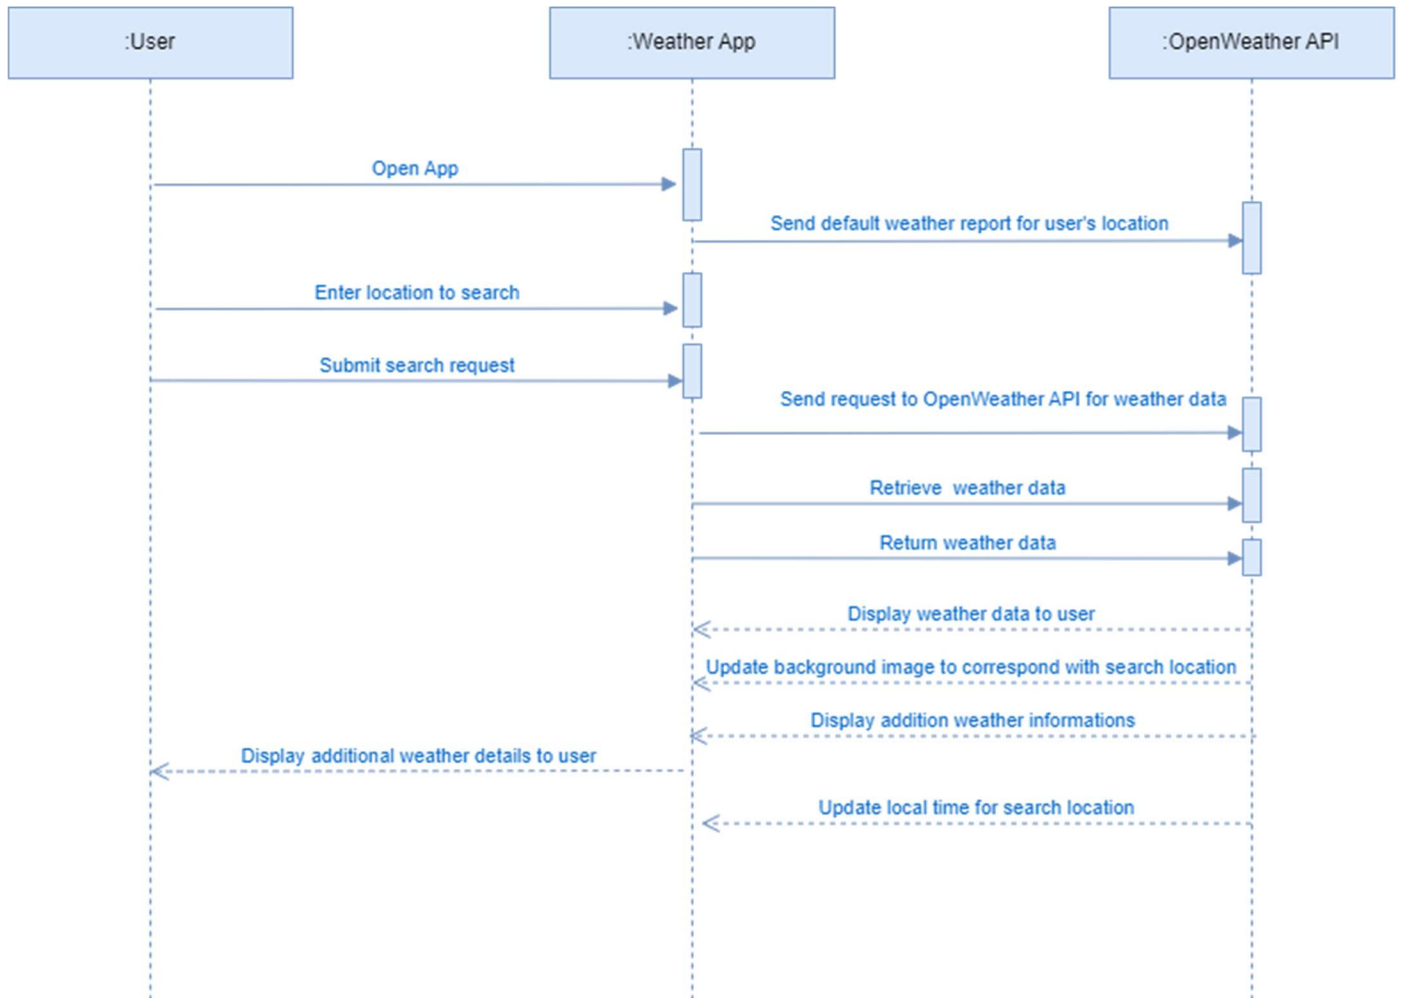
:User

:Weather App

:OpenWeather API

Open App

Send default weather report for user's location

Enter location to search

Submit search request

Send request to OpenWeather API for weather data

Retrieve weather data

Return weather data

Display weather data to user

Update background image to correspond with search location

Display addition weather informations

Display additional weather details to user

Update local time for search location